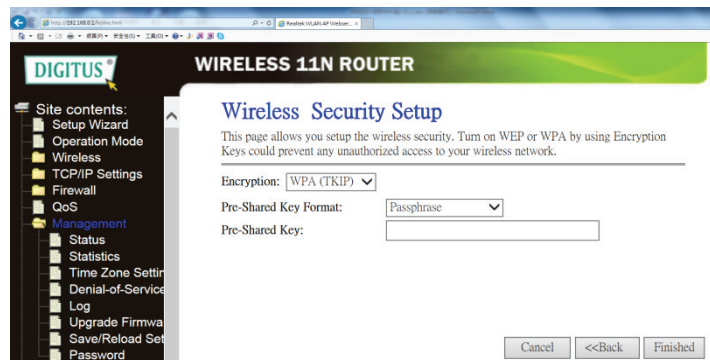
http://192.168.0.1/home.html
Realtek WLAN AP Webser...

DIGITUS

WIRELESS 11N ROUTER

Site contents:
Setup Wizard
Operation Mode
Wireless
TCP/IP Settings
Firewall
QoS
Management
Status
Statistics
Time Zone Settin
Denial-of-Service
Log
Upgrade Firmwa
Save/Reload Set
Password

Wireless Security Setup

This page allows you setup the wireless security. Turn on WEP or WPA by using Encryption Keys could prevent any unauthorized access to your wireless network.

Encryption: WPA (TKIP)

Pre-Shared Key Format: Passphrase

Pre-Shared Key:

Cancel <<Back Finished